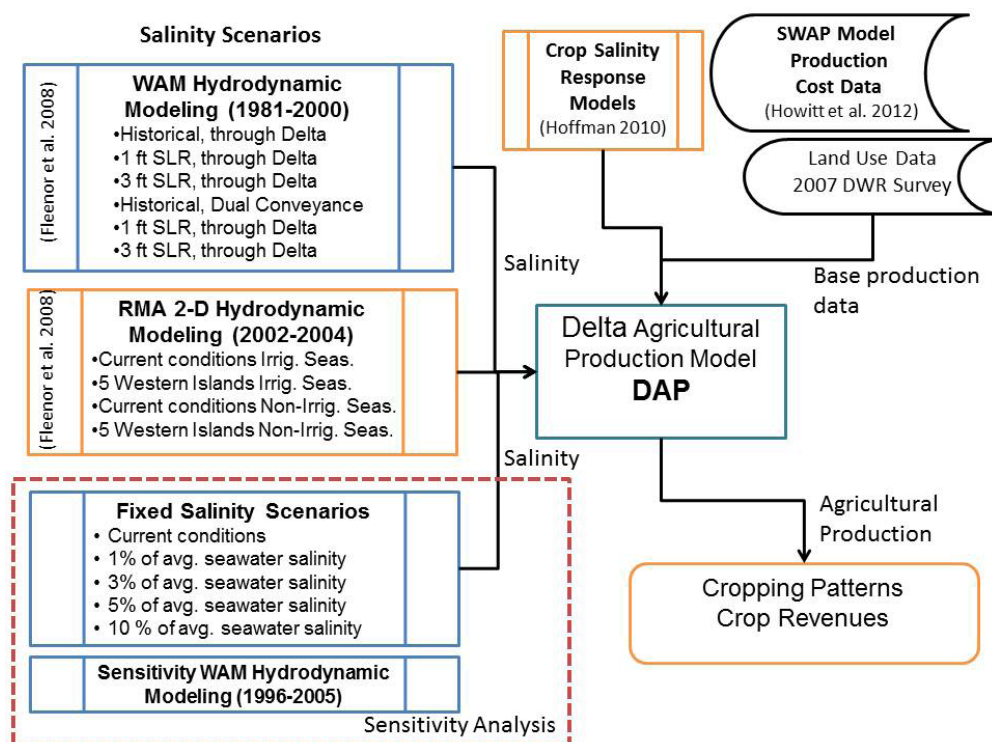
Salinity Scenarios

(Fleenor et al. 2008)

WAM Hydrodynamic Modeling (1981-2000)
•Historical, through Delta
•1 ft SLR, through Delta
•3 ft SLR, through Delta
•Historical, Dual Conveyance
•1 ft SLR, through Delta
•3 ft SLR, through Delta

(Fleenor et al. 2008)

RMA 2-D Hydrodynamic Modeling (2002-2004)
•Current conditions Irrig. Seas.
•5 Western Islands Irrig. Seas.
•Current conditions Non-Irrig. Seas.
•5 Western Islands Non-Irrig. Seas.

Fixed Salinity Scenarios
• Current conditions
• 1% of avg. seawater salinity
• 3% of avg. seawater salinity
• 5% of avg. seawater salinity
• 10 % of avg. seawater salinity

Sensitivity WAM Hydrodynamic Modeling (1996-2005)

Sensitivity Analysis

Crop Salinity Response Models
(Hoffman 2010)

SWAP Model Production Cost Data
(Howitt et al. 2012)

Land Use Data
2007 DWR Survey

Salinity

Base production data

Delta Agricultural Production Model
DAP

Salinity

Agricultural Production

Cropping Patterns
Crop Revenues